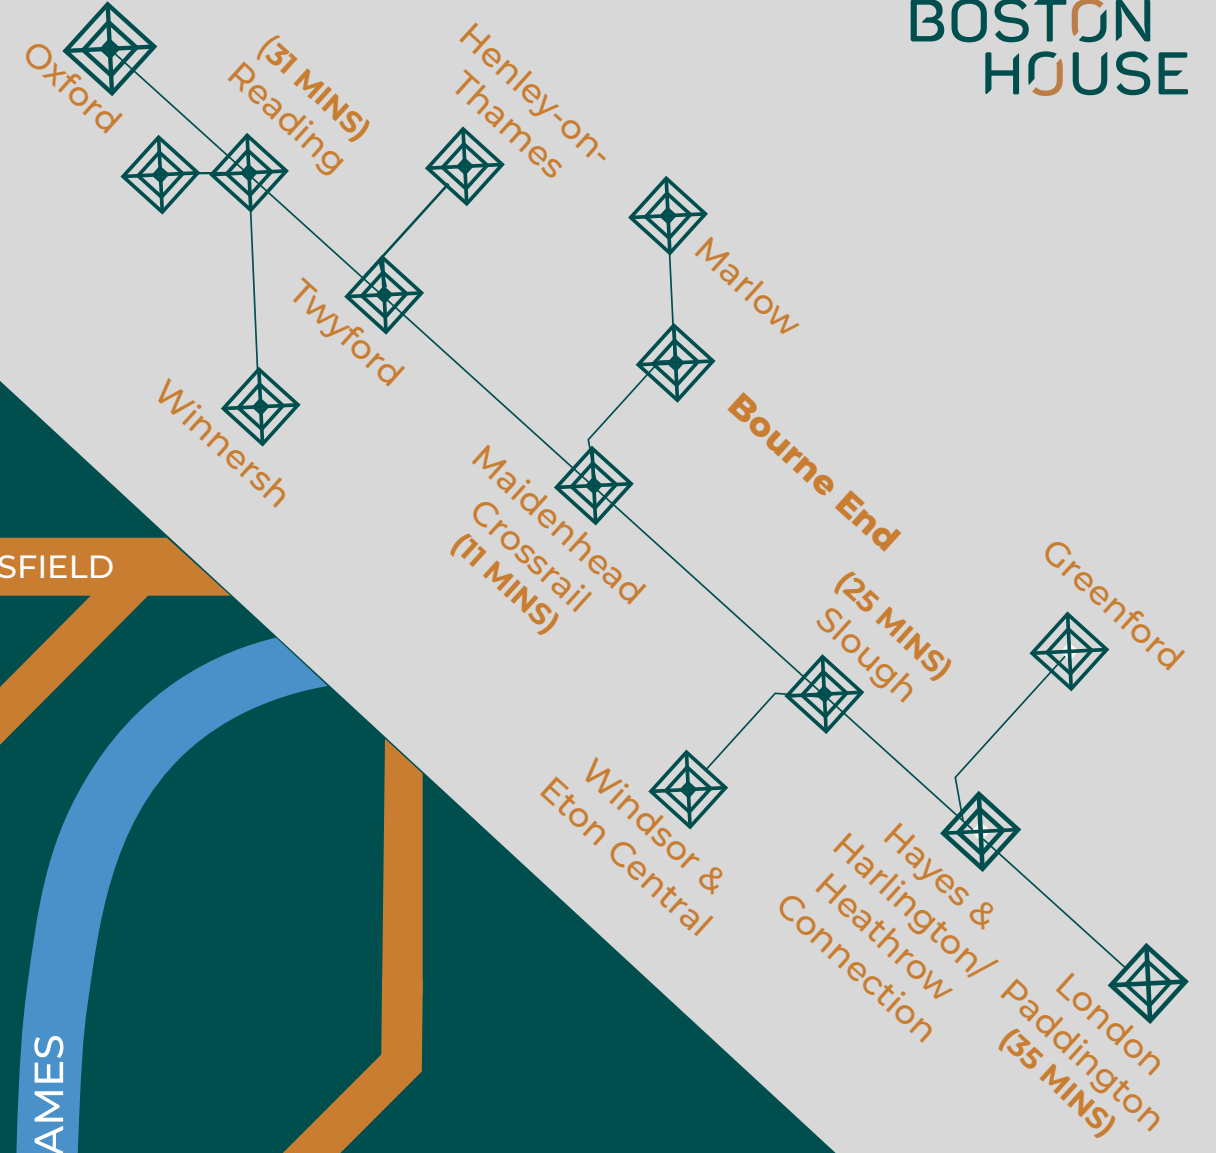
BOSTON HOUSE

Oxford

(31 MINS) Reading

Henley-on-Thames

Marlow

Twyford

Winnersh

Bourne End

Maidenhead Crossrail (11 MINS)

SFIELD

(25 MINS) Slough

Greenford

Windsor & Eton Central

Hayes & Harlington/ Heathrow Connection

London Paddington (35 MINS)

AMES